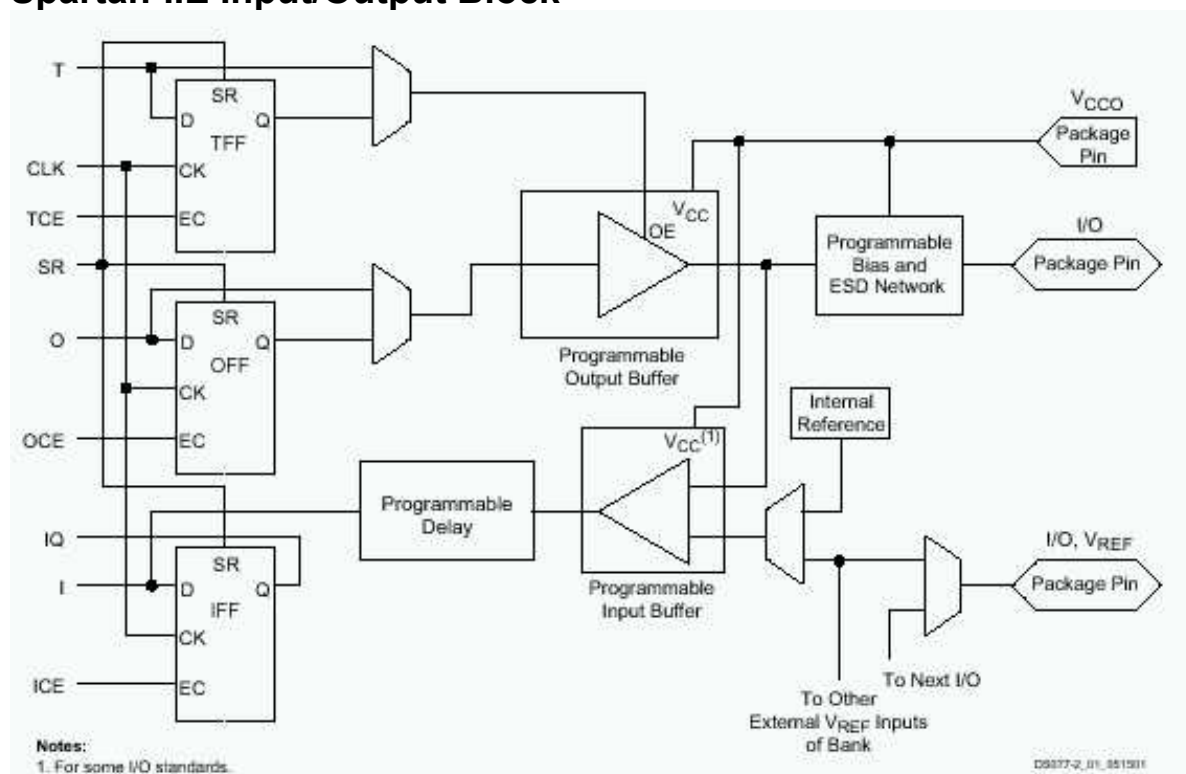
Spartan-IIE Input/Output Block

T
CLK
TCE
SR
O
OCE
IQ
I
ICE

SR
D
TFF
Q
CK
EC

SR
D
OFF
Q
CK
EC

SR
D
IFF
Q
CK
EC

OE
$V_{CC}$
Programmable Output Buffer

$V_{CCO}$
Package Pin

Programmable Bias and ESD Network

I/O
Package Pin

Internal Reference

$V_{CC}^{(1)}$
Programmable Delay

Programmable Input Buffer

I/O, $V_{REF}$
Package Pin

To Other External $V_{REF}$ Inputs of Bank

To Next I/O

Notes:
1. For some I/O standards.

DS077-2_01_051501